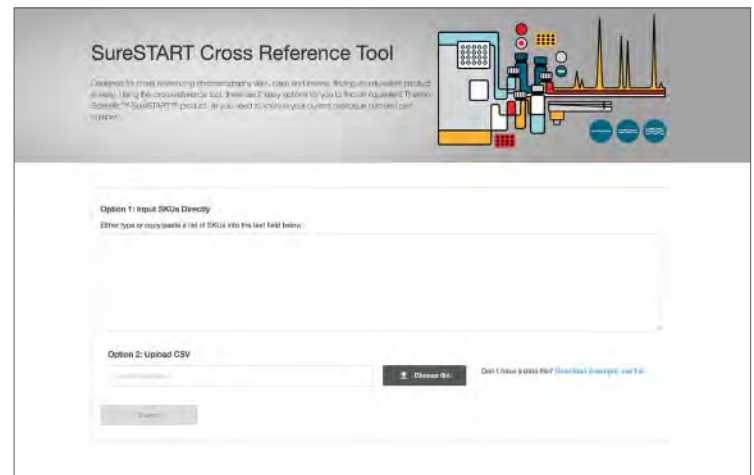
SureSTART Cross Reference Tool

Designed for cross referencing chromatography vials, caps and inserts, finding an equivalent product is easy. Using the cross reference tool, there are 2 easy options for you to find an equivalent Thermo Scientific™ SureSTART™ product. All you need to know is your current catalogue numbers/ part number.

Option 1: Input SKUs Directly

Either type or copy/paste a list of SKUs into the text field below.

Option 2: Upload CSV

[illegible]

Choose file

Don't have a data file? Download a sample .csv file

Submit